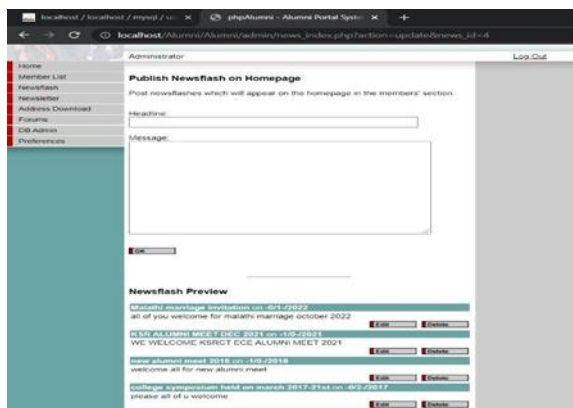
localhost / localhost / mysql / u: ×
phpAlumni - Alumni Portal Syst ×
+

localhost/Alumni/Alumni/admin/news_index.php?action=update&news_id=4

Administrator
Log Out

Home
Member List
Newsflash
Newsletter
Address Download
Forums
DB Admin
Preferences

Publish Newsflash on Homepage

Post newsflashes which will appear on the homepage in the members' section.

Headline:

Message:

OK

Newsflash Preview

Malathi marriage invitation on -0/1-/2022
all of you welcome for malathi marriage october 2022
Edit Delete

KSR ALUMNI MEET DEC 2021 on -1/0-/2021
WE WELCOME KSRCT ECE ALUMNI MEET 2021
Edit Delete

new alumni meet 2018 on -1/0-/2018
welcome all for new alumni meet
Edit Delete

college symposium held on march 2017-21st on -0/2-/2017
please all of u welcome
Edit Delete